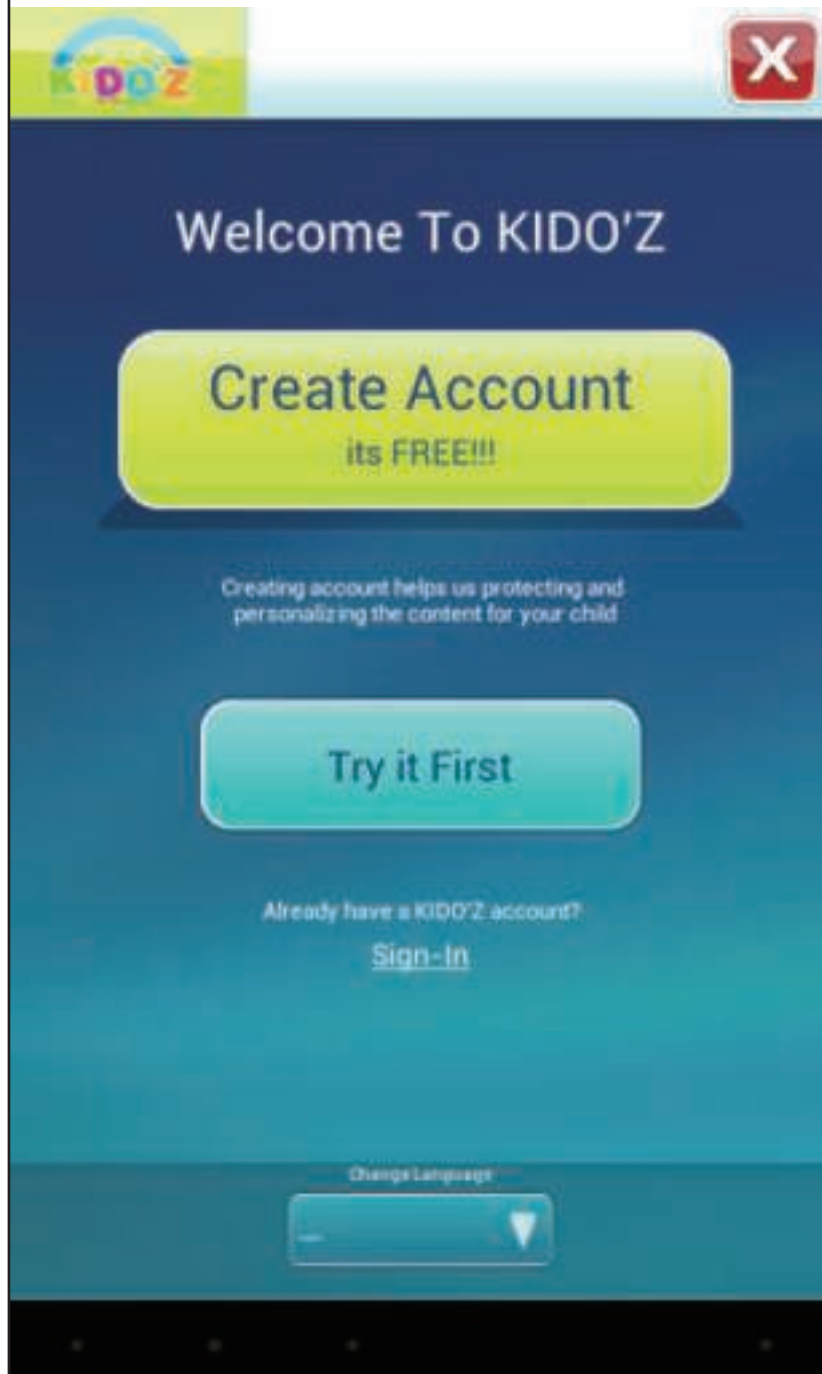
KIDO'Z

X

Welcome To KIDO'Z

Create Account
its FREE!!!

Creating account helps us protecting and personalizing the content for your child

Try it First

Already have a KIDO'Z account?
Sign-In

Change Language
—